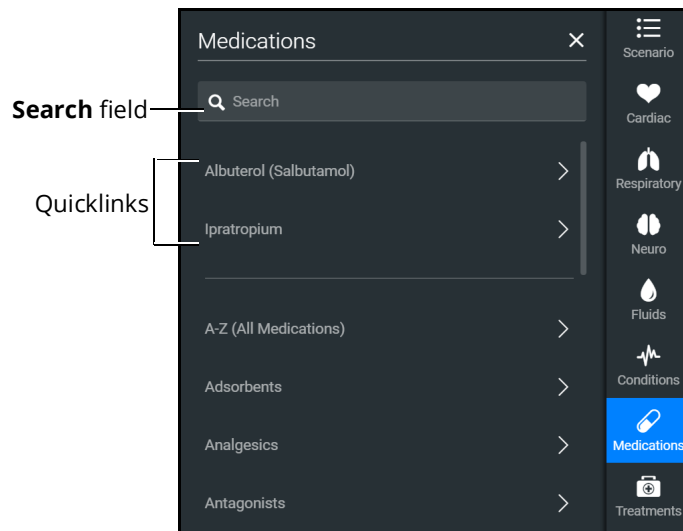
Search field

Quicklinks

Medications ×

Search

Albuterol (Salbutamol) >

Ipratropium >

A-Z (All Medications) >

Adsorbents >

Analgesics >

Antagonists >

Scenario

Cardiac

Respiratory

Neuro

Fluids

Conditions

Medications

Treatments